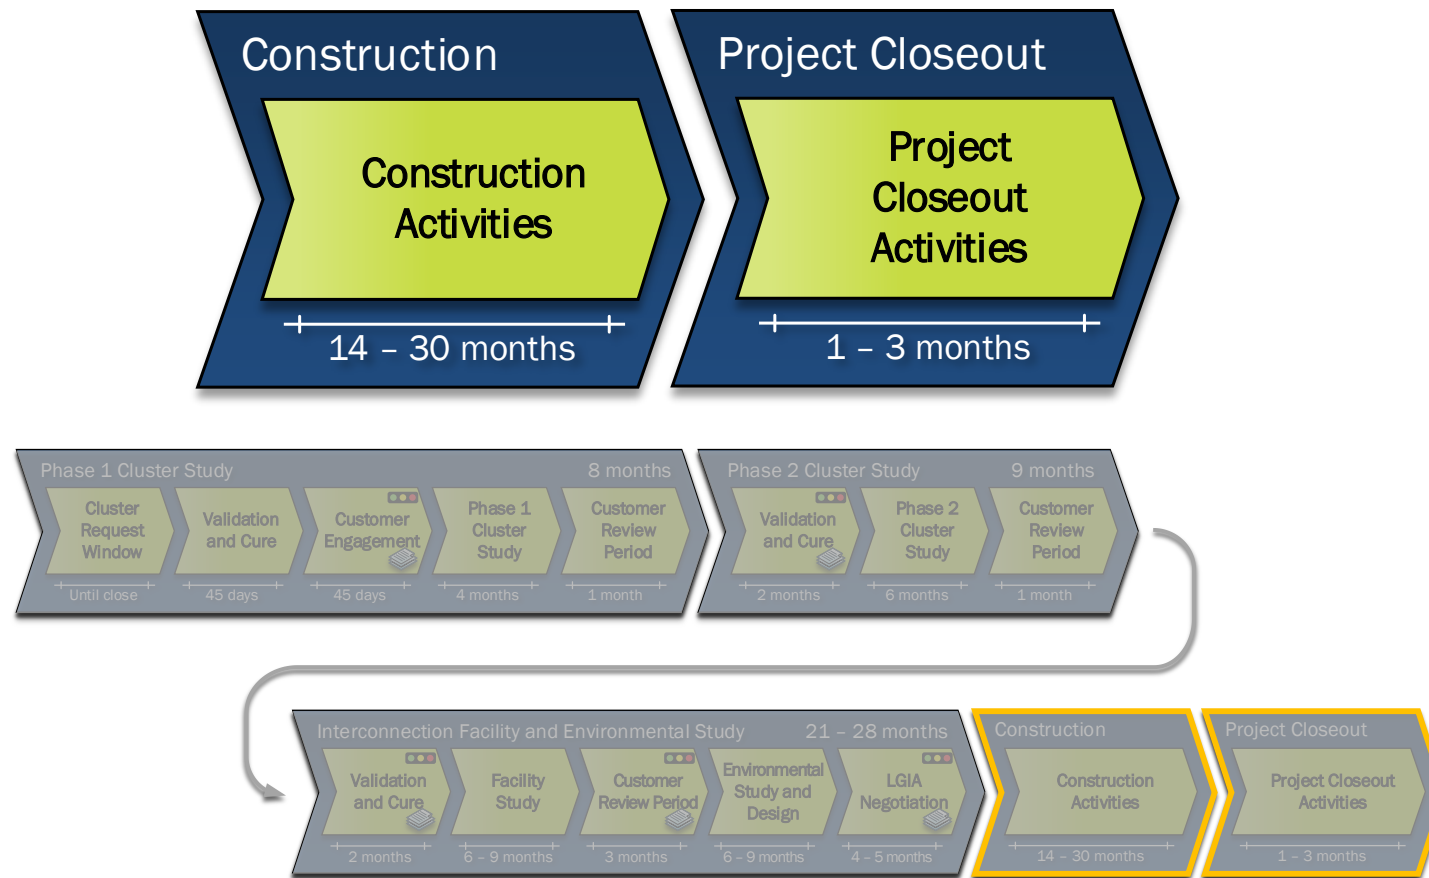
Construction

Construction Activities

14 – 30 months

Project Closeout

Project Closeout Activities

1 – 3 months

Phase 1 Cluster Study 8 months

Cluster Request Window
Until close

Validation and Cure
45 days

Customer Engagement
45 days

Phase 1 Cluster Study
4 months

Customer Review Period
1 month

Phase 2 Cluster Study 9 months

Validation and Cure
2 months

Phase 2 Cluster Study
6 months

Customer Review Period
1 month

Interconnection Facility and Environmental Study 21 – 28 months

Validation and Cure
2 months

Facility Study
6 – 9 months

Customer Review Period
3 months

Environmental Study and Design
6 – 9 months

LGIA Negotiation
4 – 5 months

Construction

Construction Activities
14 – 30 months

Project Closeout

Project Closeout Activities
1 – 3 months